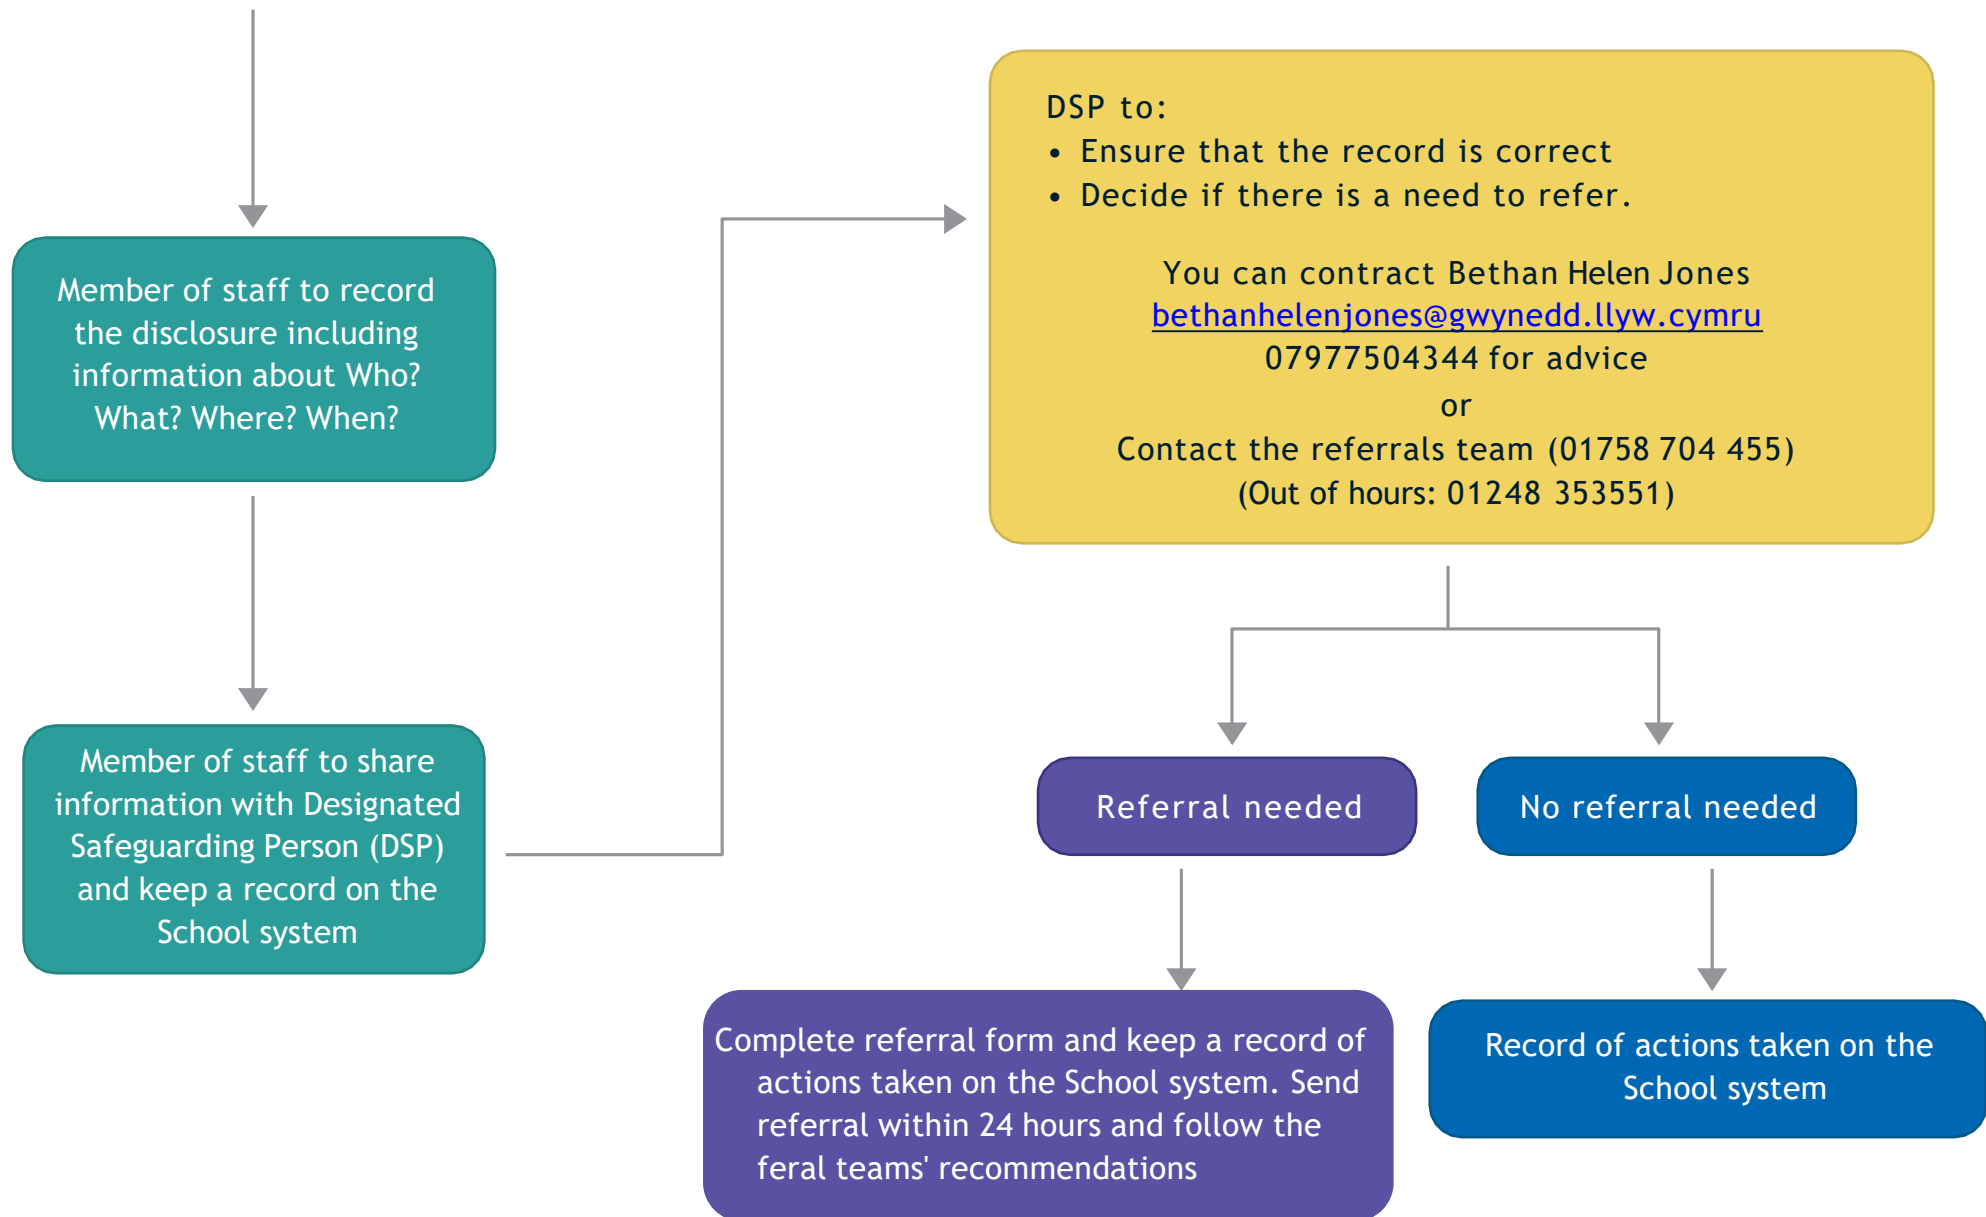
Member of staff to record the disclosure including information about Who? What? Where? When?

Member of staff to share information with Designated Safeguarding Person (DSP) and keep a record on the School system

DSP to:
• Ensure that the record is correct
• Decide if there is a need to refer.

You can contract Bethan Helen Jones
bethanhelenjones@gwynedd.llyw.cymru
07977504344 for advice
or
Contact the referrals team (01758 704 455)
(Out of hours: 01248 353551)

Referral needed

No referral needed

Complete referral form and keep a record of actions taken on the School system. Send referral within 24 hours and follow the feral teams' recommendations

Record of actions taken on the School system